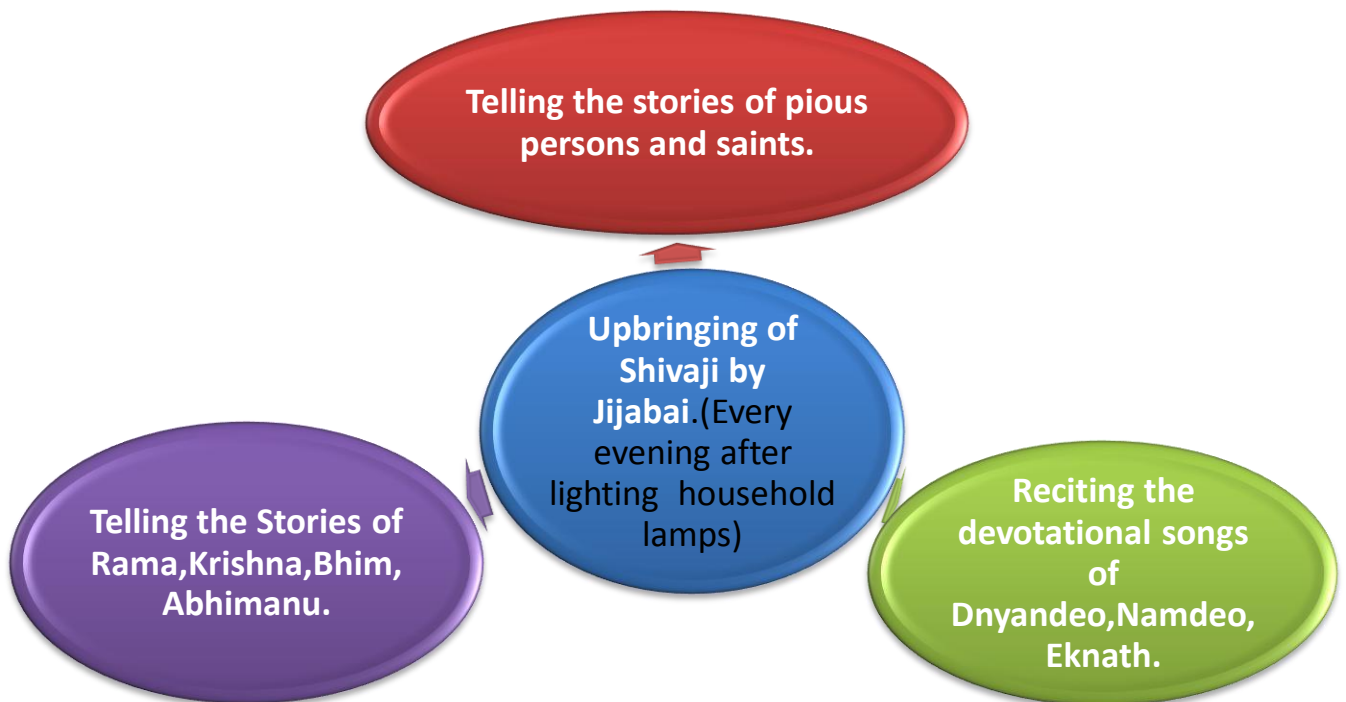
Telling the stories of pious persons and saints.

Upbringing of Shivaji by Jijabai.(Every evening after lighting household lamps)

Telling the Stories of Rama,Krishna,Bhim, Abhimanu.

Reciting the devotational songs of Dnyandeo,Namdeo, Eknath.